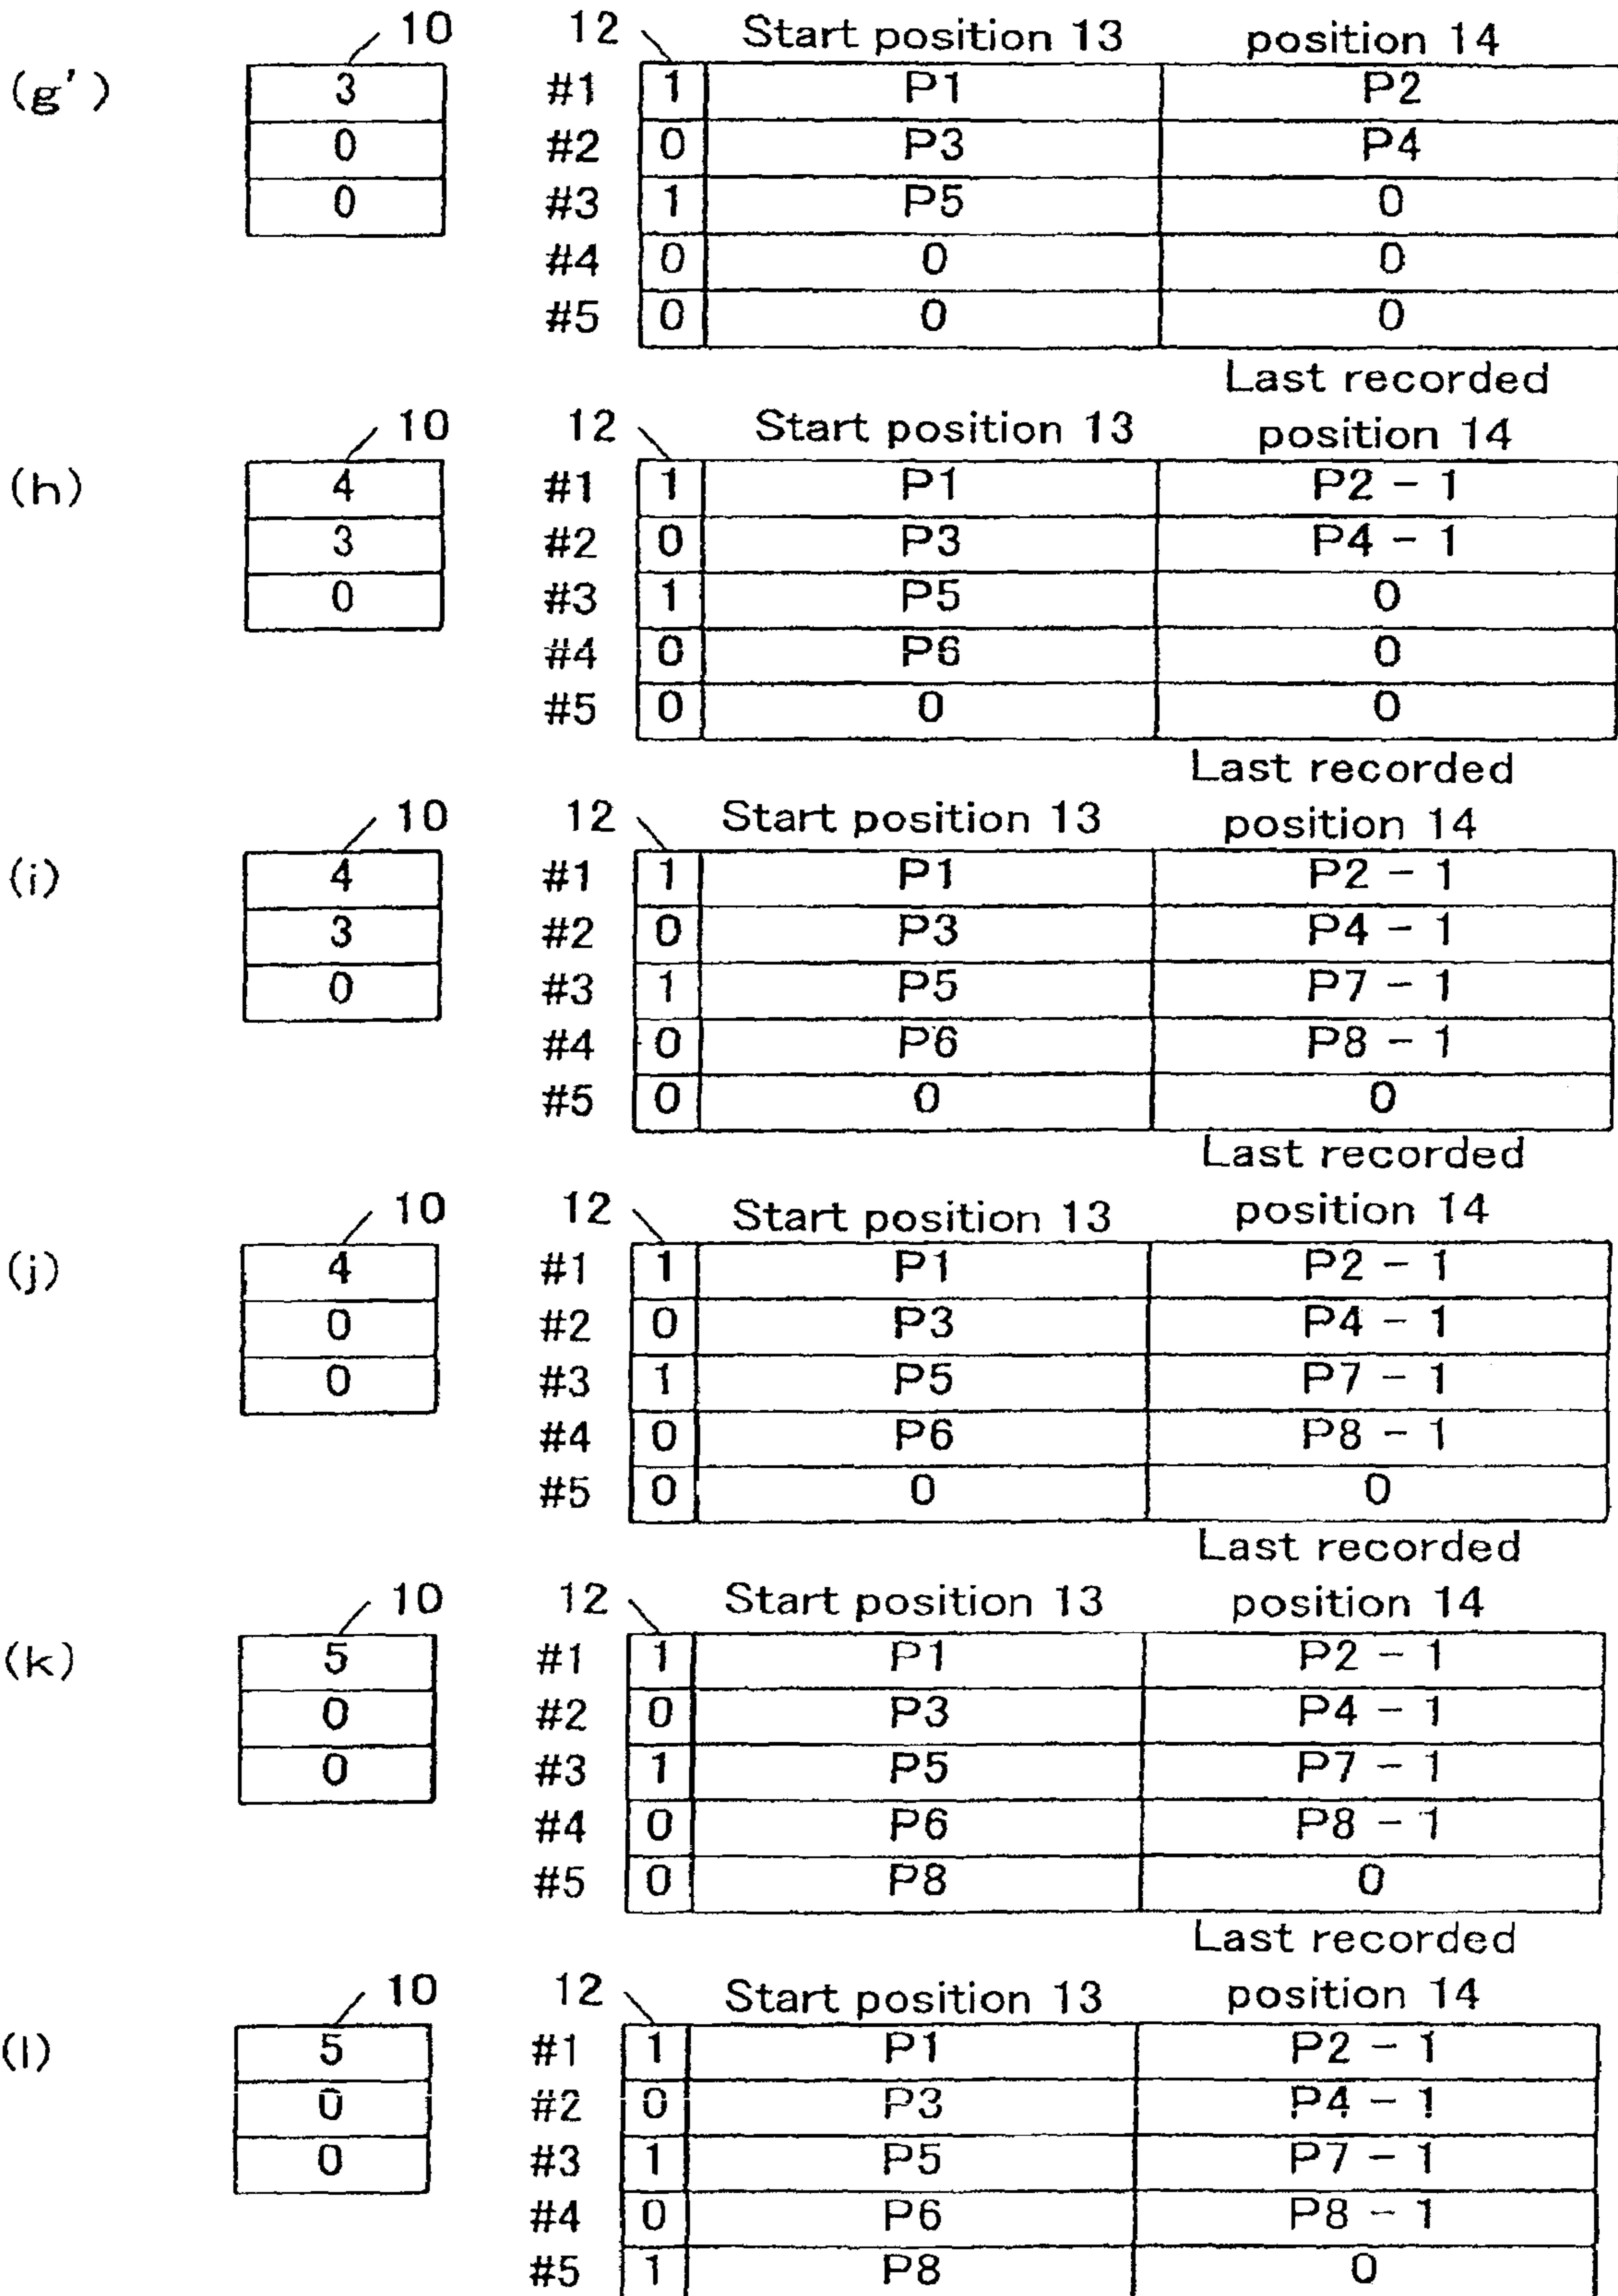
(g')

10

| 3 |
|---|
| 0 |
| 0 |

12 Start position 13 position 14

| | | | |
|---|---|---|---|
| #1 | 1 | P1 | P2 |
| #2 | 0 | P3 | P4 |
| #3 | 1 | P5 | 0 |
| #4 | 0 | 0 | 0 |
| #5 | 0 | 0 | 0 |

(h)

10

| 4 |
|---|
| 3 |
| 0 |

12 Start position 13 Last recorded position 14

| | | | |
|---|---|---|---|
| #1 | 1 | P1 | P2 − 1 |
| #2 | 0 | P3 | P4 − 1 |
| #3 | 1 | P5 | 0 |
| #4 | 0 | P6 | 0 |
| #5 | 0 | 0 | 0 |

(i)

10

| 4 |
|---|
| 3 |
| 0 |

12 Start position 13 Last recorded position 14

| | | | |
|---|---|---|---|
| #1 | 1 | P1 | P2 − 1 |
| #2 | 0 | P3 | P4 − 1 |
| #3 | 1 | P5 | P7 − 1 |
| #4 | 0 | P6 | P8 − 1 |
| #5 | 0 | 0 | 0 |

(j)

10

| 4 |
|---|
| 0 |
| 0 |

12 Start position 13 Last recorded position 14

| | | | |
|---|---|---|---|
| #1 | 1 | P1 | P2 − 1 |
| #2 | 0 | P3 | P4 − 1 |
| #3 | 1 | P5 | P7 − 1 |
| #4 | 0 | P6 | P8 − 1 |
| #5 | 0 | 0 | 0 |

(k)

10

| 5 |
|---|
| 0 |
| 0 |

12 Start position 13 Last recorded position 14

| | | | |
|---|---|---|---|
| #1 | 1 | P1 | P2 − 1 |
| #2 | 0 | P3 | P4 − 1 |
| #3 | 1 | P5 | P7 − 1 |
| #4 | 0 | P6 | P8 − 1 |
| #5 | 0 | P8 | 0 |

(l)

10

| 5 |
|---|
| 0 |
| 0 |

12 Start position 13 Last recorded position 14

| | | | |
|---|---|---|---|
| #1 | 1 | P1 | P2 − 1 |
| #2 | 0 | P3 | P4 − 1 |
| #3 | 1 | P5 | P7 − 1 |
| #4 | 0 | P6 | P8 − 1 |
| #5 | 1 | P8 | 0 |